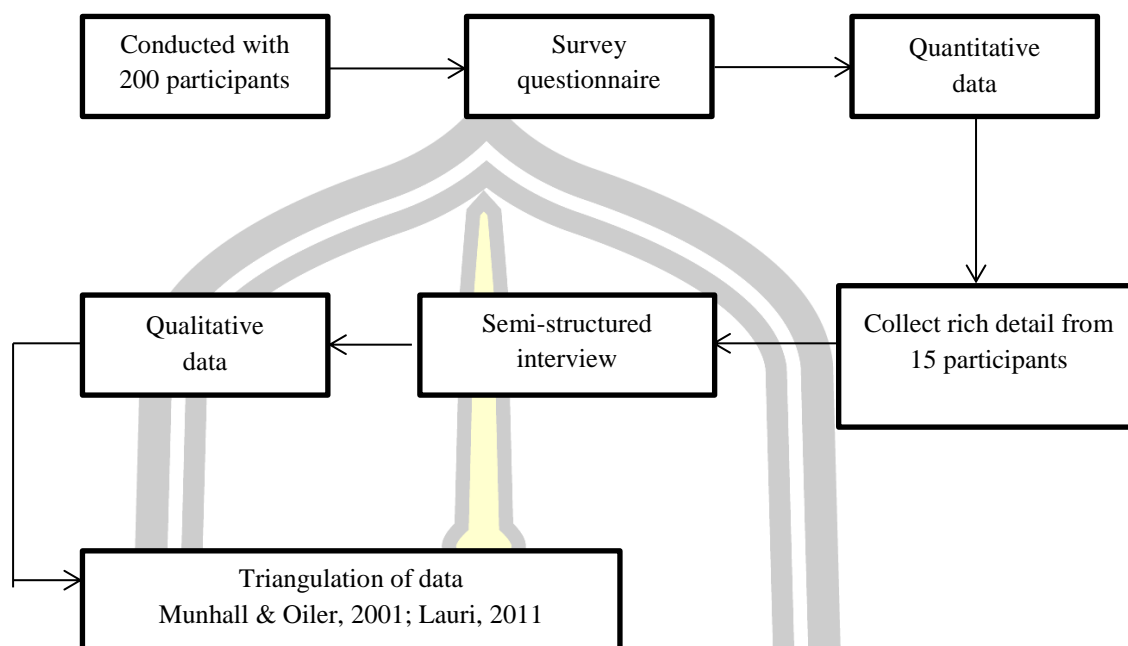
Conducted with 200 participants

Survey questionnaire

Quantitative data

Collect rich detail from 15 participants

Semi-structured interview

Qualitative data

Triangulation of data
Munhall & Oiler, 2001; Lauri, 2011